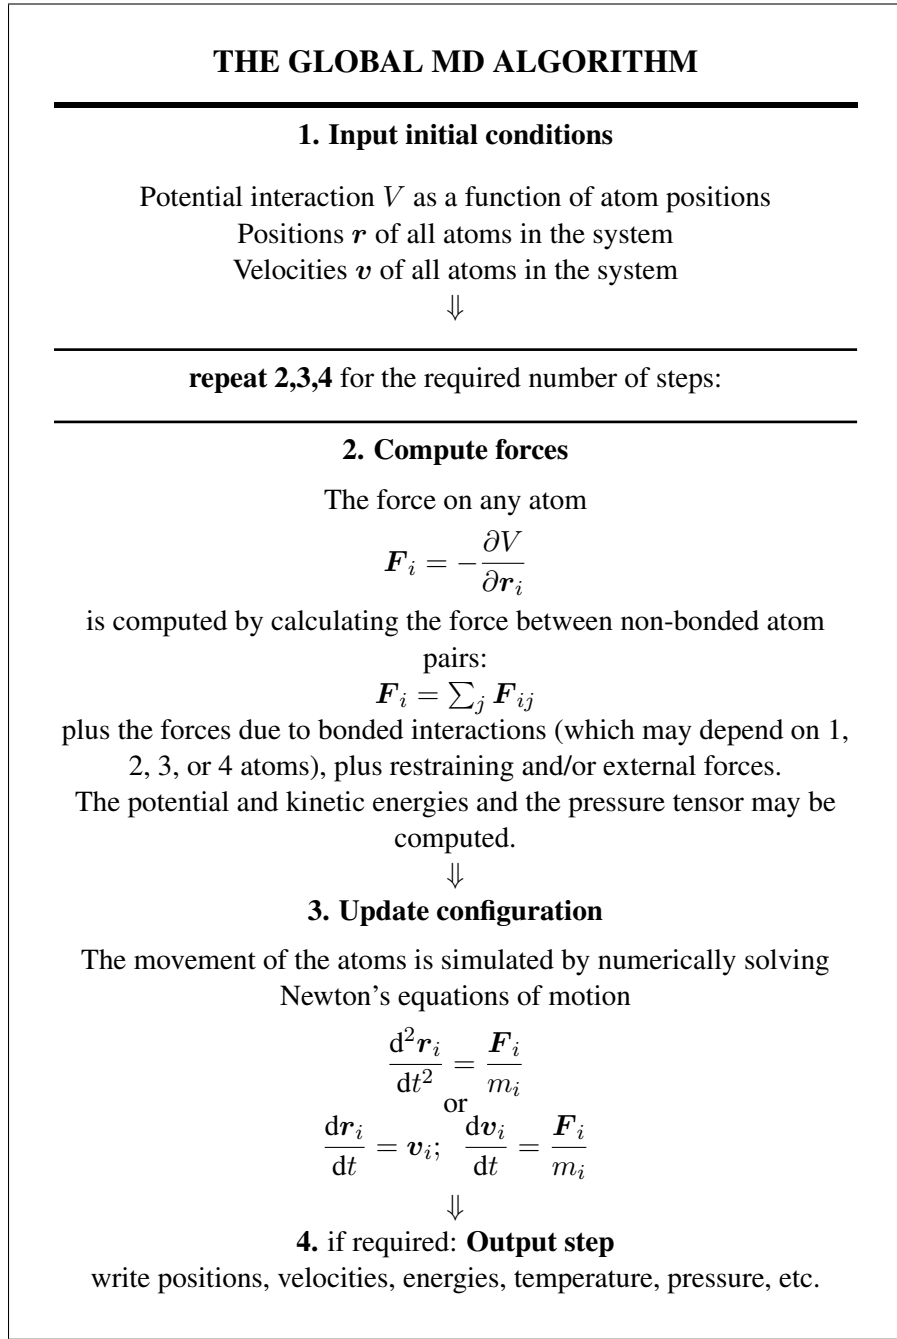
THE GLOBAL MD ALGORITHM

1. Input initial conditions

Potential interaction $V$ as a function of atom positions
Positions $\boldsymbol{r}$ of all atoms in the system
Velocities $\boldsymbol{v}$ of all atoms in the system
$\Downarrow$

repeat 2,3,4 for the required number of steps:

2. Compute forces

The force on any atom

$\boldsymbol{F}_i = -\frac{\partial V}{\partial \boldsymbol{r}_i}$

is computed by calculating the force between non-bonded atom pairs:

$\boldsymbol{F}_i = \sum_j \boldsymbol{F}_{ij}$

plus the forces due to bonded interactions (which may depend on 1, 2, 3, or 4 atoms), plus restraining and/or external forces.
The potential and kinetic energies and the pressure tensor may be computed.
$\Downarrow$

3. Update configuration

The movement of the atoms is simulated by numerically solving Newton's equations of motion

$\frac{\mathrm{d}^2\boldsymbol{r}_i}{\mathrm{d}t^2} = \frac{\boldsymbol{F}_i}{m_i}$
or
$\frac{\mathrm{d}\boldsymbol{r}_i}{\mathrm{d}t} = \boldsymbol{v}_i; \quad \frac{\mathrm{d}\boldsymbol{v}_i}{\mathrm{d}t} = \frac{\boldsymbol{F}_i}{m_i}$
$\Downarrow$

4. if required: Output step
write positions, velocities, energies, temperature, pressure, etc.